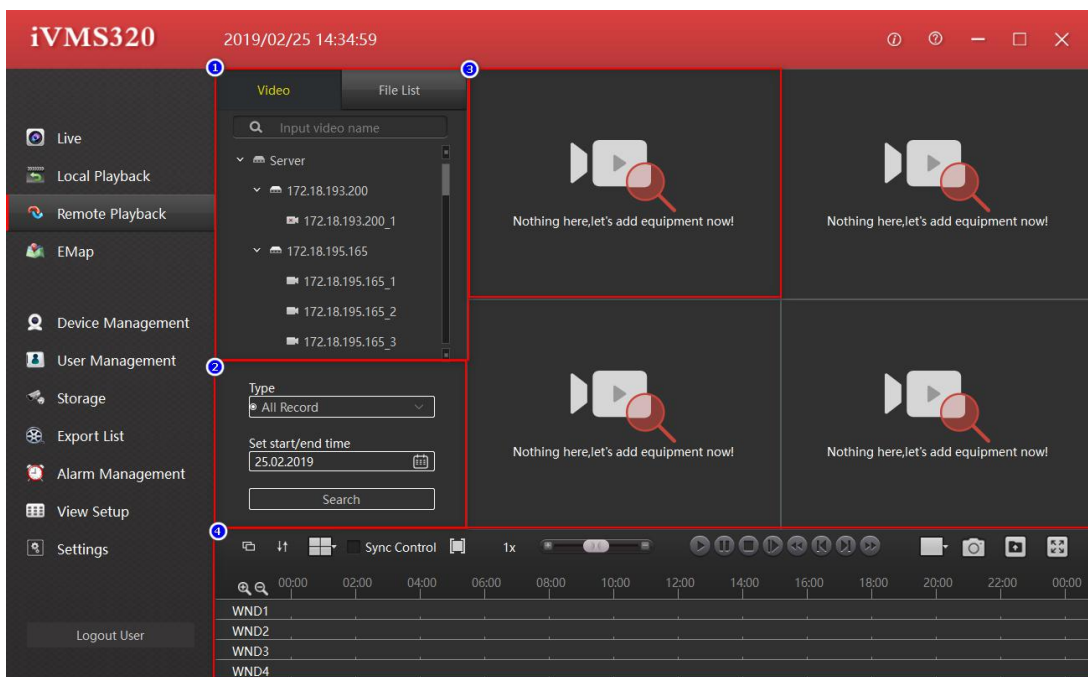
iVMS320 2019/02/25 14:34:59

Live
Local Playback
Remote Playback
EMap
Device Management
User Management
Storage
Export List
Alarm Management
View Setup
Settings
Logout User

1
Video
File List
Input video name
Server
172.18.193.200
172.18.193.200_1
172.18.195.165
172.18.195.165_1
172.18.195.165_2
172.18.195.165_3

2
Type
All Record
Set start/end time
25.02.2019
Search

3
Nothing here,let's add equipment now!
Nothing here,let's add equipment now!
Nothing here,let's add equipment now!
Nothing here,let's add equipment now!

4
Sync Control
1x
00:00 02:00 04:00 06:00 08:00 10:00 12:00 14:00 16:00 18:00 20:00 22:00 00:00
WND1
WND2
WND3
WND4